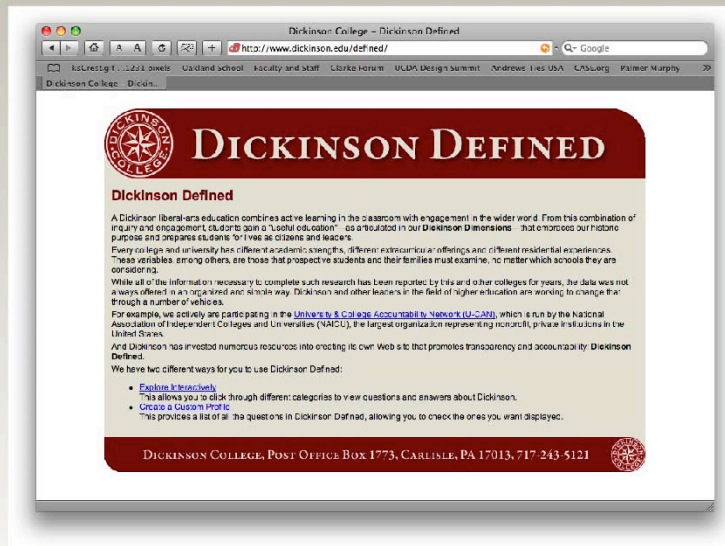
Dickinson College – Dickinson Defined

http://www.dickinson.edu/defined/

Google

RsCrestg.if 1...1228 pixels Oakland School Faculty and Staff Clarke Forum UCDA Design Summit Andrews Ties USA CASE.org Palmer Murphy

Dickinson College Dickin...

DICKINSON COLLEGE

DICKINSON DEFINED

Dickinson Defined

A Dickinson liberal-arts education combines active learning in the classroom with engagement in the wider world. From this combination of inquiry and engagement, students gain a "useful education" - as articulated in our Dickinson Dimensions - that embodies our historic purpose and prepares students for lives as citizens and leaders.

Every college and university has different academic strengths, different extracurricular offerings and different residential experiences. These variables, among others, are those that prospective students and their families must examine, no matter which schools they are considering.

While all of the information necessary to complete such research has been reported by this and other colleges for years, the data was not always offered in an organized and simple way. Dickinson and other leaders in the field of higher education are working to change that through a number of vehicles.

For example, we actively are participating in the University & College Accountability Network (U-CAN), which is run by the National Association of Independent Colleges and Universities (NAICU), the largest organization representing nonprofit, private institutions in the United States.

And Dickinson has invested numerous resources into creating its own Web site that promotes transparency and accountability: Dickinson Defined.

We have two different ways for you to use Dickinson Defined:

- Explore Interactively
This allows you to click through different categories to view questions and answers about Dickinson.
- Create a Custom Profile
This provides a list of all the questions in Dickinson Defined, allowing you to check the ones you want displayed.

DICKINSON COLLEGE, POST OFFICE BOX 1773, CARLISLE, PA 17013, 717-243-5121